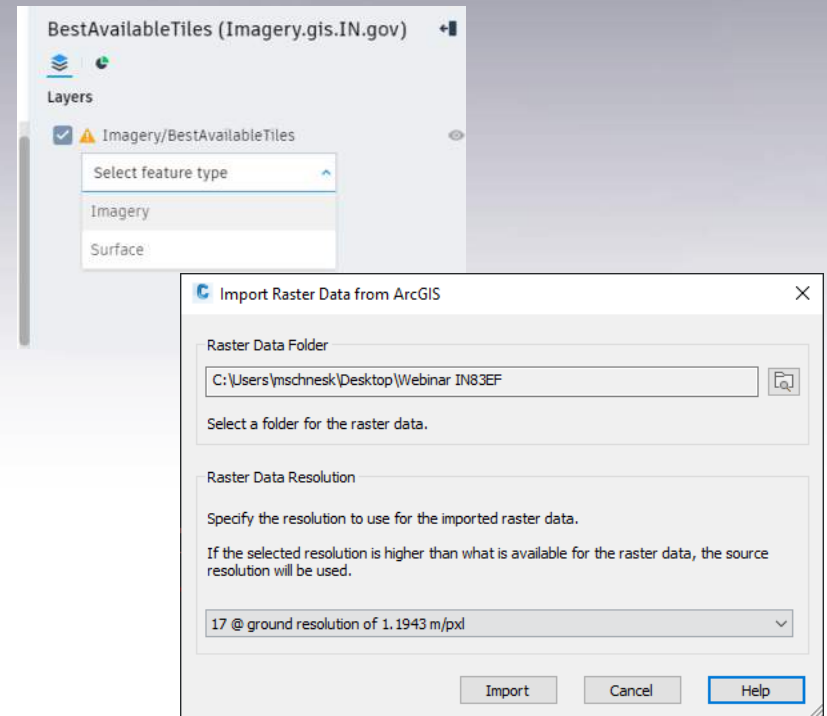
BestAvailableTiles (Imagery.gis.IN.gov)

Layers

Imagery/BestAvailableTiles

Select feature type

Imagery

Surface

Import Raster Data from ArcGIS

Raster Data Folder

C:\Users\mschnesk\Desktop\Webinar IN83EF

Select a folder for the raster data.

Raster Data Resolution

Specify the resolution to use for the imported raster data.

If the selected resolution is higher than what is available for the raster data, the source resolution will be used.

17 @ ground resolution of 1.1943 m/pxl

Import

Cancel

Help